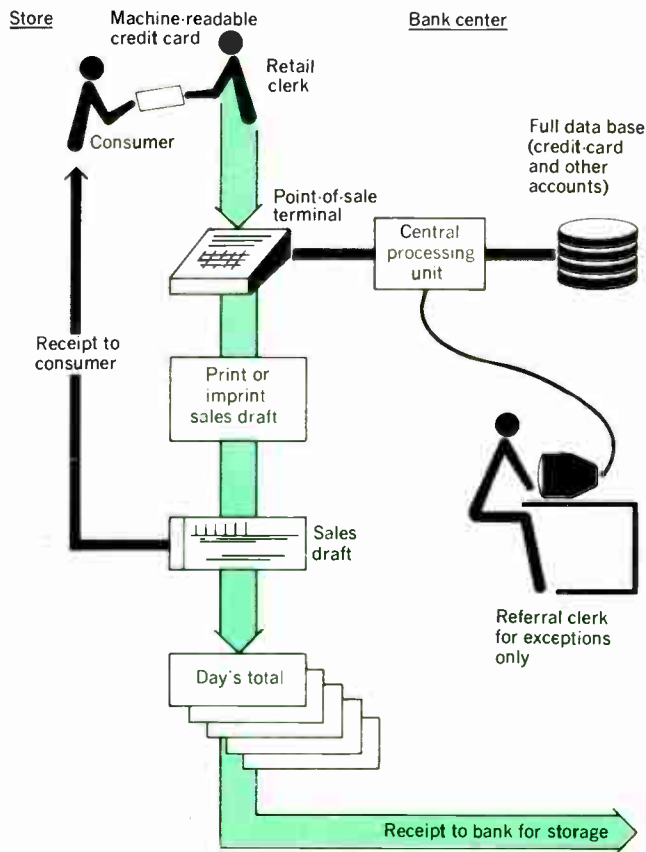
Store

Machine-readable credit card

Bank center

Retail clerk

Consumer

Full data base (credit-card and other accounts)

Point-of-sale terminal

Central processing unit

Receipt to consumer

Print or imprint sales draft

Sales draft

Referral clerk for exceptions only

Day's total

Receipt to bank for storage